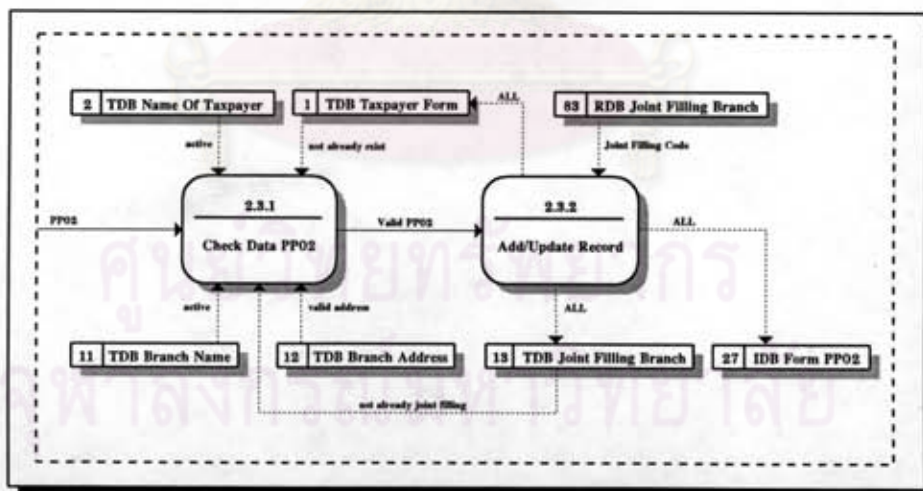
2 TDB Name Of Taxpayer

1 TDB Taxpayer Form

ALL

83 RDB Joint Filling Branch

active

not already exist

Joint Filling Code

PP02

2.3.1

Check Data PP02

Valid PP02

2.3.2

Add/Update Record

ALL

active

valid address

ALL

11 TDB Branch Name

12 TDB Branch Address

13 TDB Joint Filling Branch

27 IDB Form PP02

not already joint filling

ศูนย์วิทยทรัพยากร
จุฬาลงกรณ์มหาวิทยาลัย